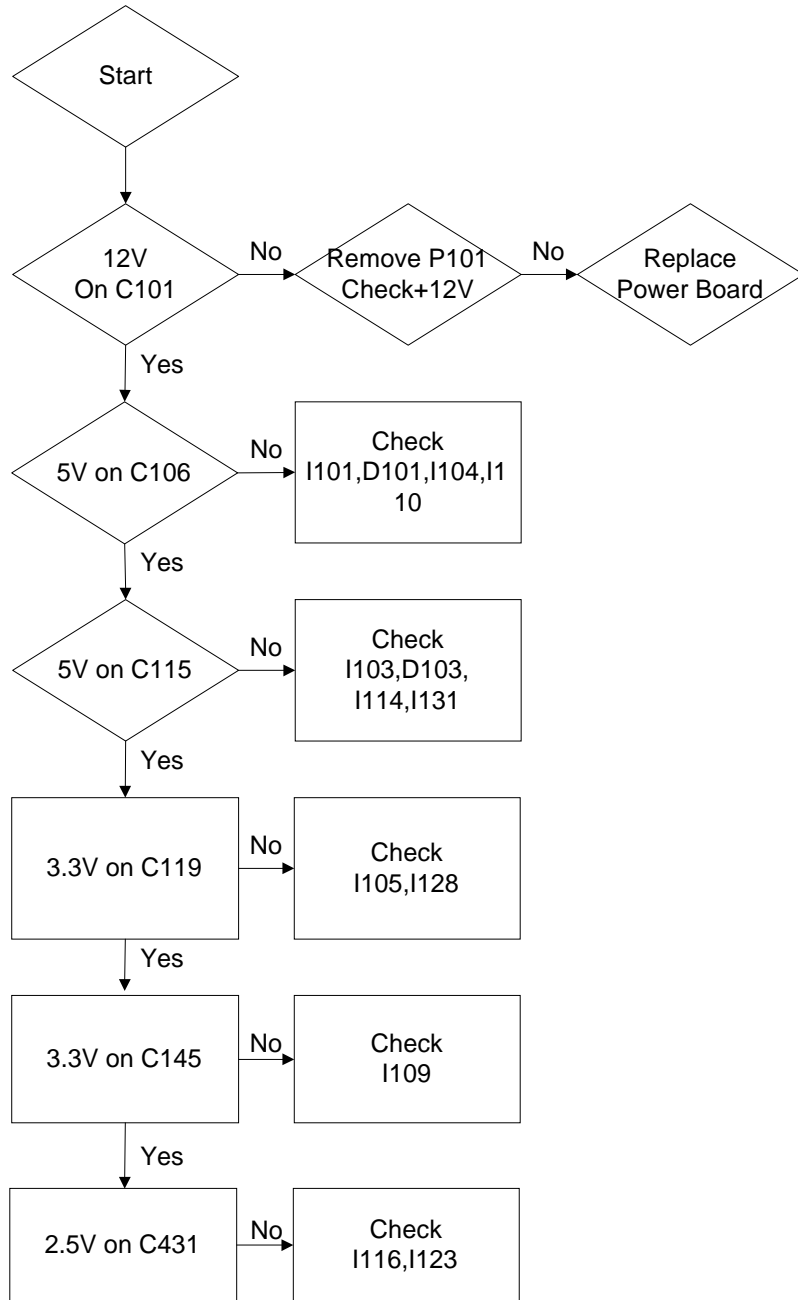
Start

12V
On C101

No

Remove P101
Check+12V

No

Replace
Power Board

Yes

5V on C106

No

Check
I101,D101,I104,I1
10

Yes

5V on C115

No

Check
I103,D103,
I114,I131

Yes

3.3V on C119

No

Check
I105,I128

Yes

3.3V on C145

No

Check
I109

Yes

2.5V on C431

No

Check
I116,I123